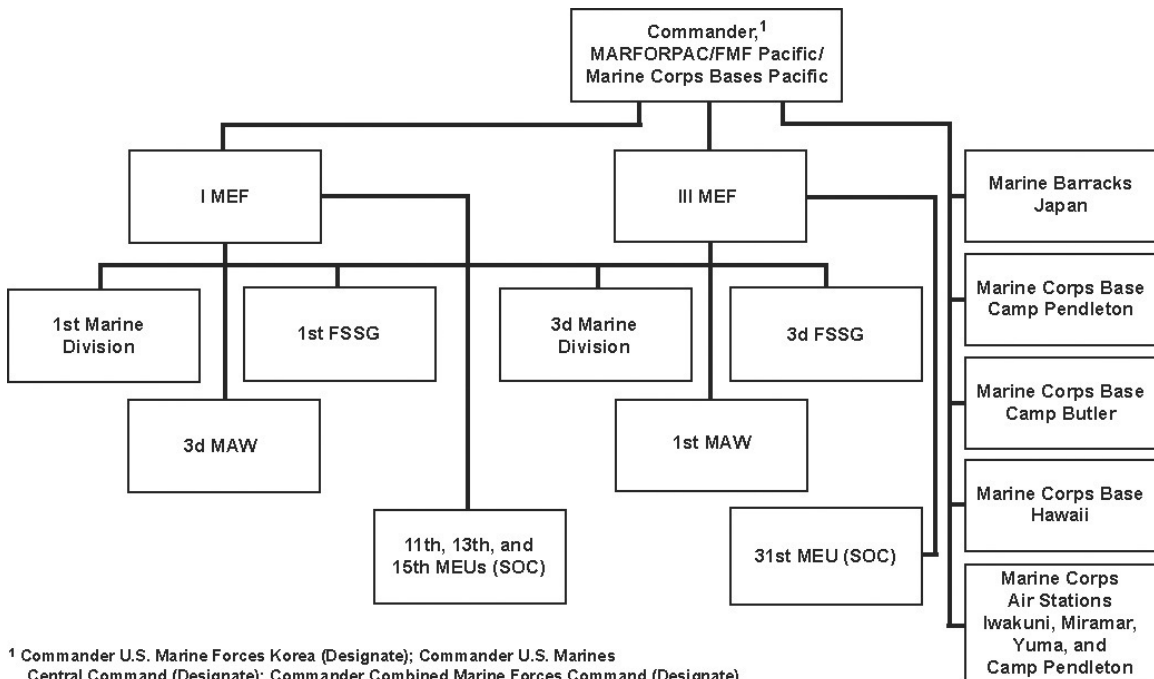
Commander,$^1$ MARFORPAC/FMF Pacific/ Marine Corps Bases Pacific

I MEF

III MEF

Marine Barracks Japan

1st Marine Division

1st FSSG

3d Marine Division

3d FSSG

Marine Corps Base Camp Pendleton

3d MAW

1st MAW

Marine Corps Base Camp Butler

Marine Corps Base Hawaii

11th, 13th, and 15th MEUs (SOC)

31st MEU (SOC)

Marine Corps Air Stations Iwakuni, Miramar, Yuma, and Camp Pendleton

$^1$ Commander U.S. Marine Forces Korea (Designate); Commander U.S. Marines Central Command (Designate); Commander Combined Marine Forces Command (Designate)